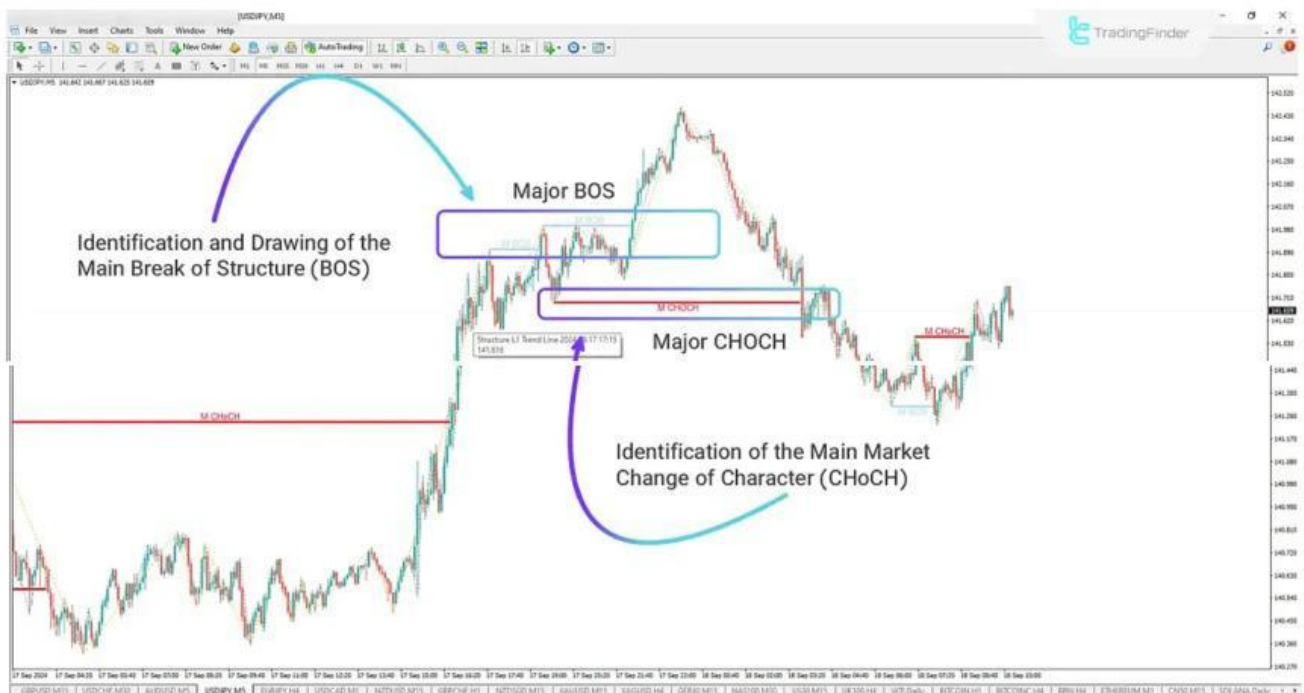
[USDJPY,M5]
File View Insert Charts Tools Window Help
New Order AutoTrading
M1 M5 M15 M30 H1 H4 D1 W1 MN
TradingFinder
USDJPY,M5 141.642 141.667 141.625 141.659

Major BOS
Identification and Drawing of the Main Break of Structure (BOS)
M CHoCH
Structure L1 Trend Line 2024.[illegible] 17:17:15 141.816
Major CHOCH
M CHoCH
M CHoCH
Identification of the Main Market Change of Character (CHoCH)

142.520
142.430
142.340
142.250
142.160
142.070
141.980
141.890
141.800
141.710
141.659
141.620
141.530
141.440
141.350
141.260
141.170
141.080
140.990
140.900
140.810
140.720
140.630
140.540
140.450
140.360
140.270

17 Sep 2024 17 Sep 04:35 17 Sep 05:40 17 Sep 07:00 17 Sep 08:20 17 Sep 09:40 17 Sep 11:00 17 Sep 12:20 17 Sep 13:40 17 Sep 15:00 17 Sep 16:20 17 Sep 17:40 17 Sep 19:00 17 Sep 20:20 17 Sep 21:40 17 Sep 23:00 18 Sep 00:40 18 Sep 02:00 18 Sep 03:20 18 Sep 04:40 18 Sep 06:00 18 Sep 07:20 18 Sep 08:40 18 Sep 10:00

GBPUSD,M15 USDCHF,M30 AUDUSD,M5 USDJPY,M5 EURJPY,H4 USDCAD,M1 NZDUSD,M15 GBPCHF,H1 NZDSGD,M15 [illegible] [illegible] GER40,M15 NAS100,M30 US30,M15 UK100,H4 XTI,Daily BITCOIN,H1 BITCOIN,H4 BRN,H4 ETHEREUM,M1 CN50,M15 SOLANA,Daily